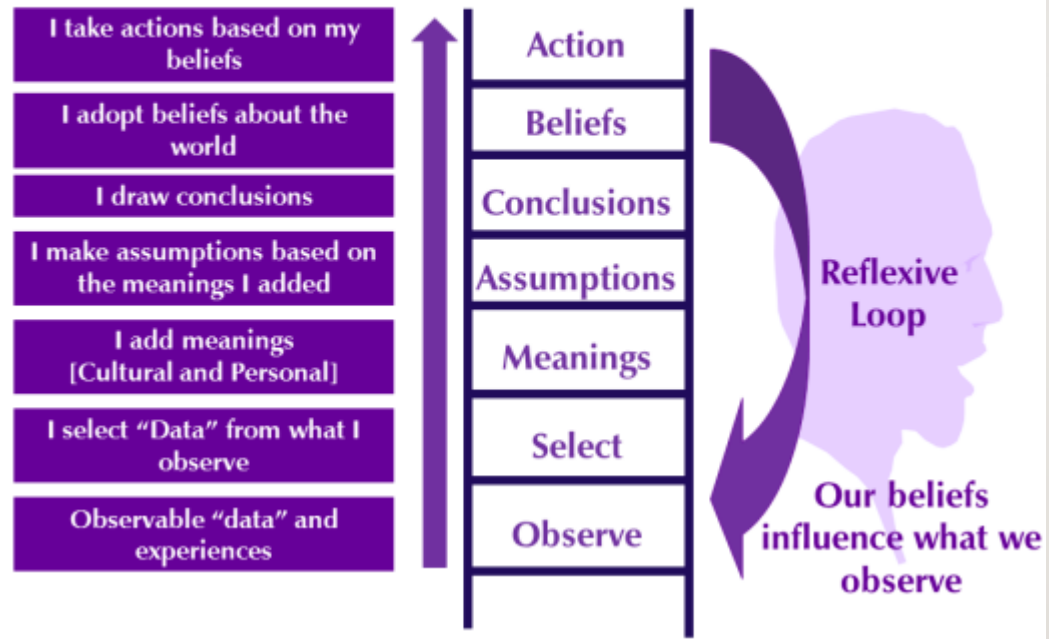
I take actions based on my beliefs

I adopt beliefs about the world

I draw conclusions

I make assumptions based on the meanings I added

I add meanings [Cultural and Personal]

I select "Data" from what I observe

Observable "data" and experiences

Action

Beliefs

Conclusions

Assumptions

Meanings

Select

Observe

Reflexive Loop

Our beliefs influence what we observe